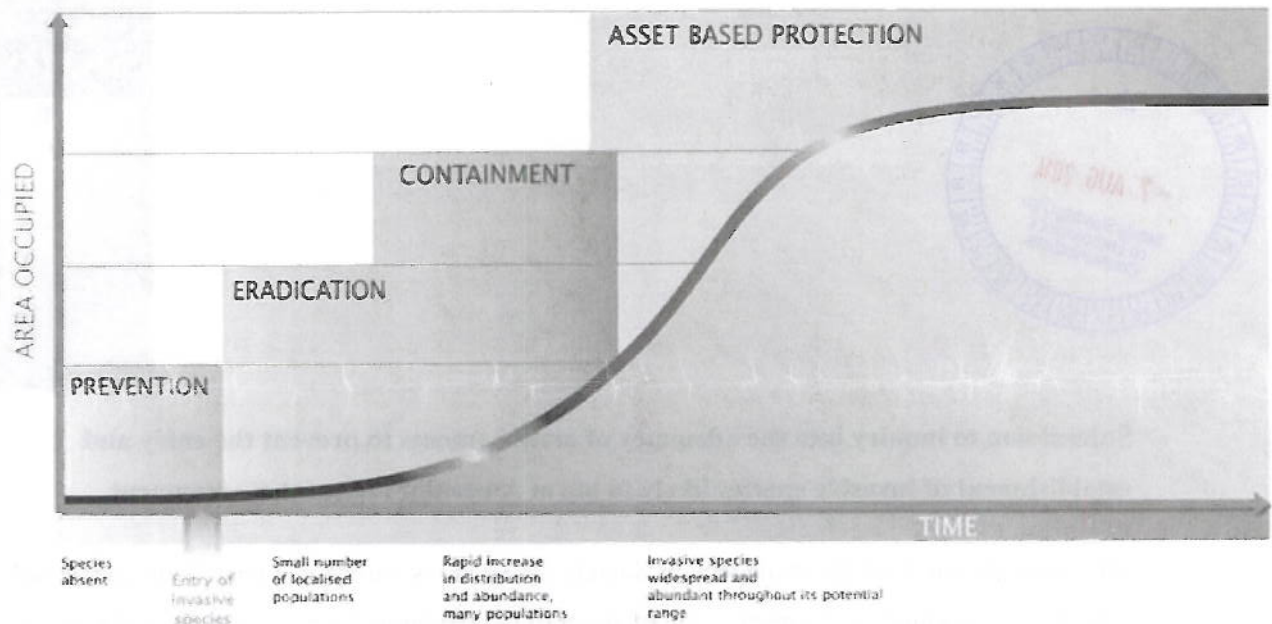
ASSET BASED PROTECTION

CONTAINMENT

ERADICATION

PREVENTION

AREA OCCUPIED

TIME

-7 AUG 2014

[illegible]

Submission to inquiry into the adequacy of arrangements to prevent the entry and establishment of invasive species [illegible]

Species absent

Entry of invasive species

Small number of localised populations

Rapid increase in distribution and abundance, many populations

Invasive species widespread and abundant throughout its potential range